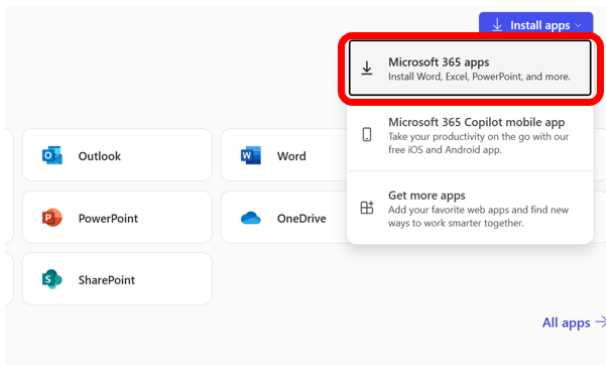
Install apps

Microsoft 365 apps
Install Word, Excel, PowerPoint, and more.

Microsoft 365 Copilot mobile app
Take your productivity on the go with our free iOS and Android app.

Get more apps
Add your favorite web apps and find new ways to work smarter together.

Outlook

Word

PowerPoint

OneDrive

SharePoint

All apps →